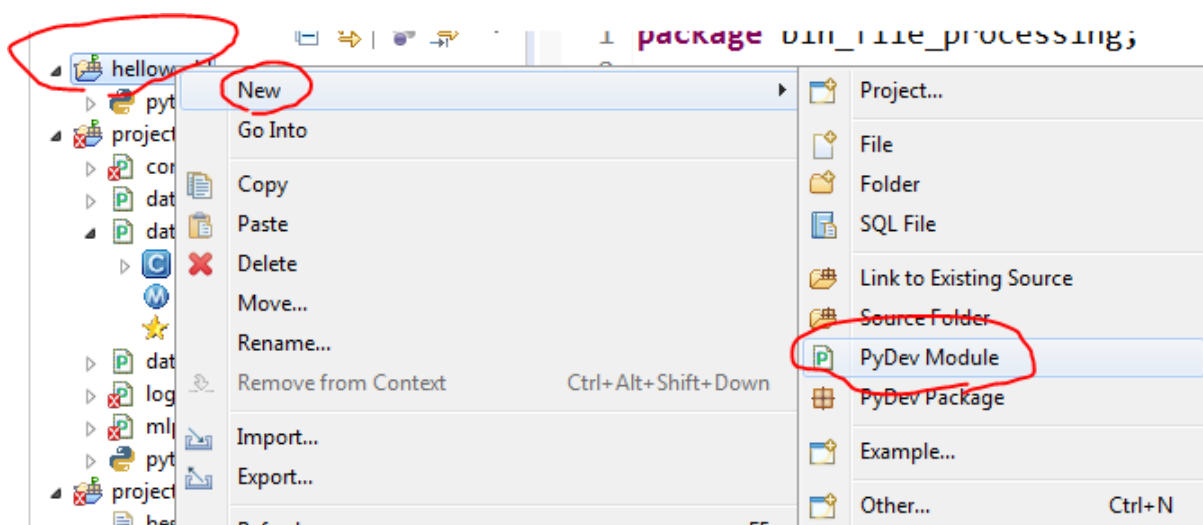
hellow
pyt
project
cor
dat
dat
C
M
dat
log
mlp
pyt
project
hel

1 package bin_file_processing;

New
Go Into
Copy
Paste
Delete
Move...
Rename...
Remove from Context Ctrl+Alt+Shift+Down
Import...
Export...

Project...
File
Folder
SQL File
Link to Existing Source
Source Folder
PyDev Module
PyDev Package
Example...
Other... Ctrl+N